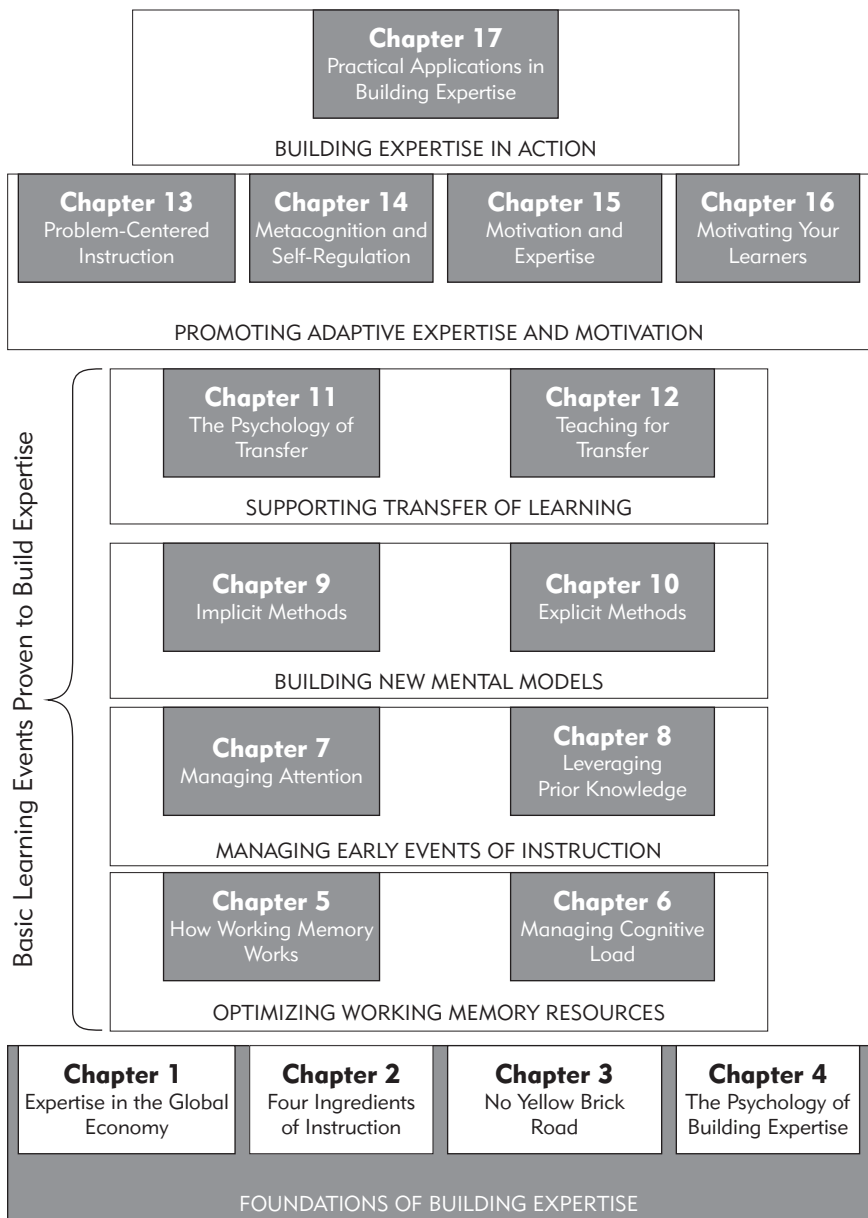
**Chapter 17**
Practical Applications in Building Expertise

BUILDING EXPERTISE IN ACTION

**Chapter 13**
Problem-Centered Instruction

**Chapter 14**
Metacognition and Self-Regulation

**Chapter 15**
Motivation and Expertise

**Chapter 16**
Motivating Your Learners

PROMOTING ADAPTIVE EXPERTISE AND MOTIVATION

Basic Learning Events Proven to Build Expertise

**Chapter 11**
The Psychology of Transfer

**Chapter 12**
Teaching for Transfer

SUPPORTING TRANSFER OF LEARNING

**Chapter 9**
Implicit Methods

**Chapter 10**
Explicit Methods

BUILDING NEW MENTAL MODELS

**Chapter 7**
Managing Attention

**Chapter 8**
Leveraging Prior Knowledge

MANAGING EARLY EVENTS OF INSTRUCTION

**Chapter 5**
How Working Memory Works

**Chapter 6**
Managing Cognitive Load

OPTIMIZING WORKING MEMORY RESOURCES

**Chapter 1**
Expertise in the Global Economy

**Chapter 2**
Four Ingredients of Instruction

**Chapter 3**
No Yellow Brick Road

**Chapter 4**
The Psychology of Building Expertise

FOUNDATIONS OF BUILDING EXPERTISE